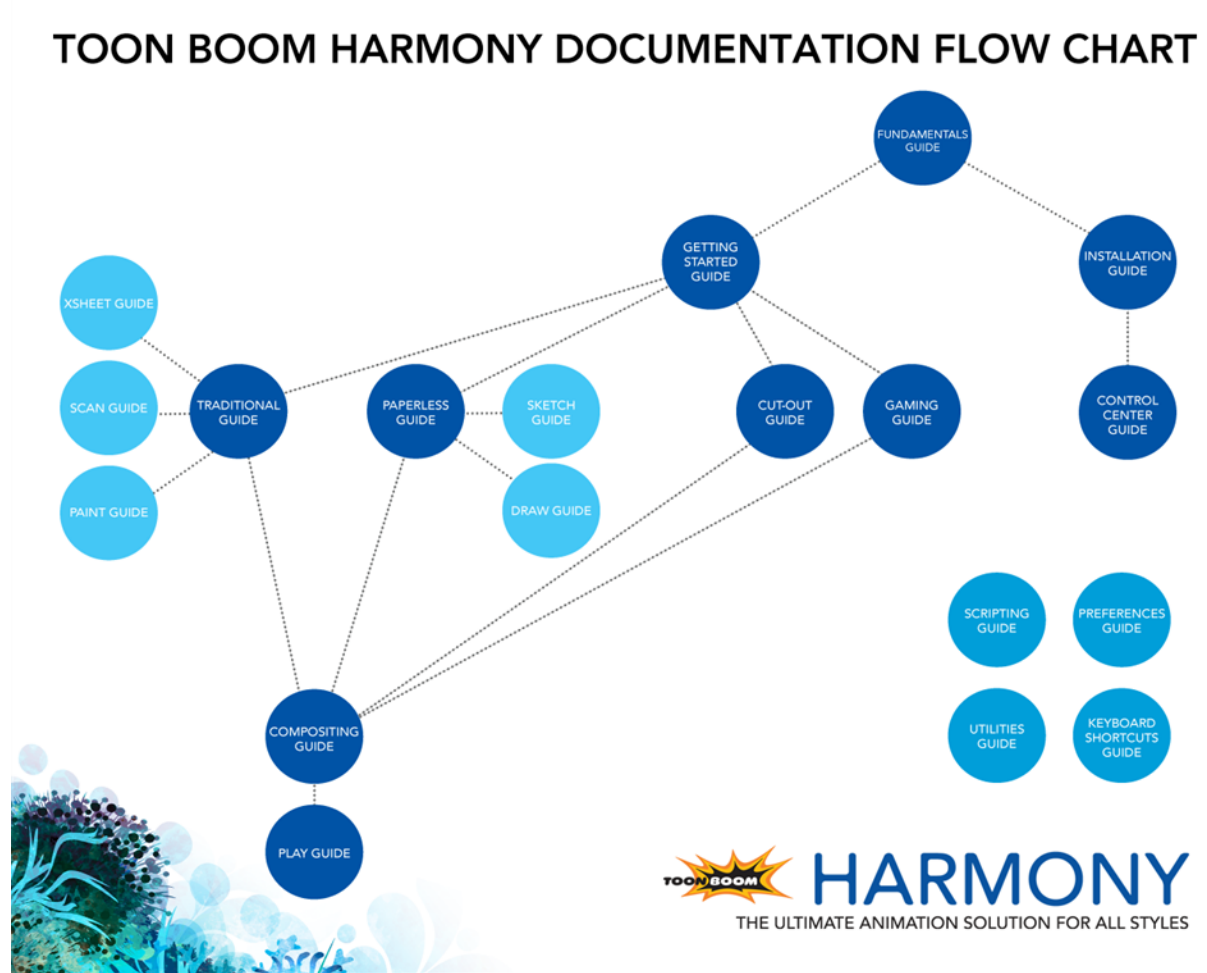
TOON BOOM HARMONY DOCUMENTATION FLOW CHART

FUNDAMENTALS GUIDE

GETTING STARTED GUIDE

INSTALLATION GUIDE

XSHEET GUIDE

SCAN GUIDE

TRADITIONAL GUIDE

PAPERLESS GUIDE

SKETCH GUIDE

CUT-OUT GUIDE

GAMING GUIDE

CONTROL CENTER GUIDE

PAINT GUIDE

DRAW GUIDE

SCRIPTING GUIDE

PREFERENCES GUIDE

UTILITIES GUIDE

KEYBOARD SHORTCUTS GUIDE

COMPOSITING GUIDE

PLAY GUIDE

TOON BOOM HARMONY
THE ULTIMATE ANIMATION SOLUTION FOR ALL STYLES